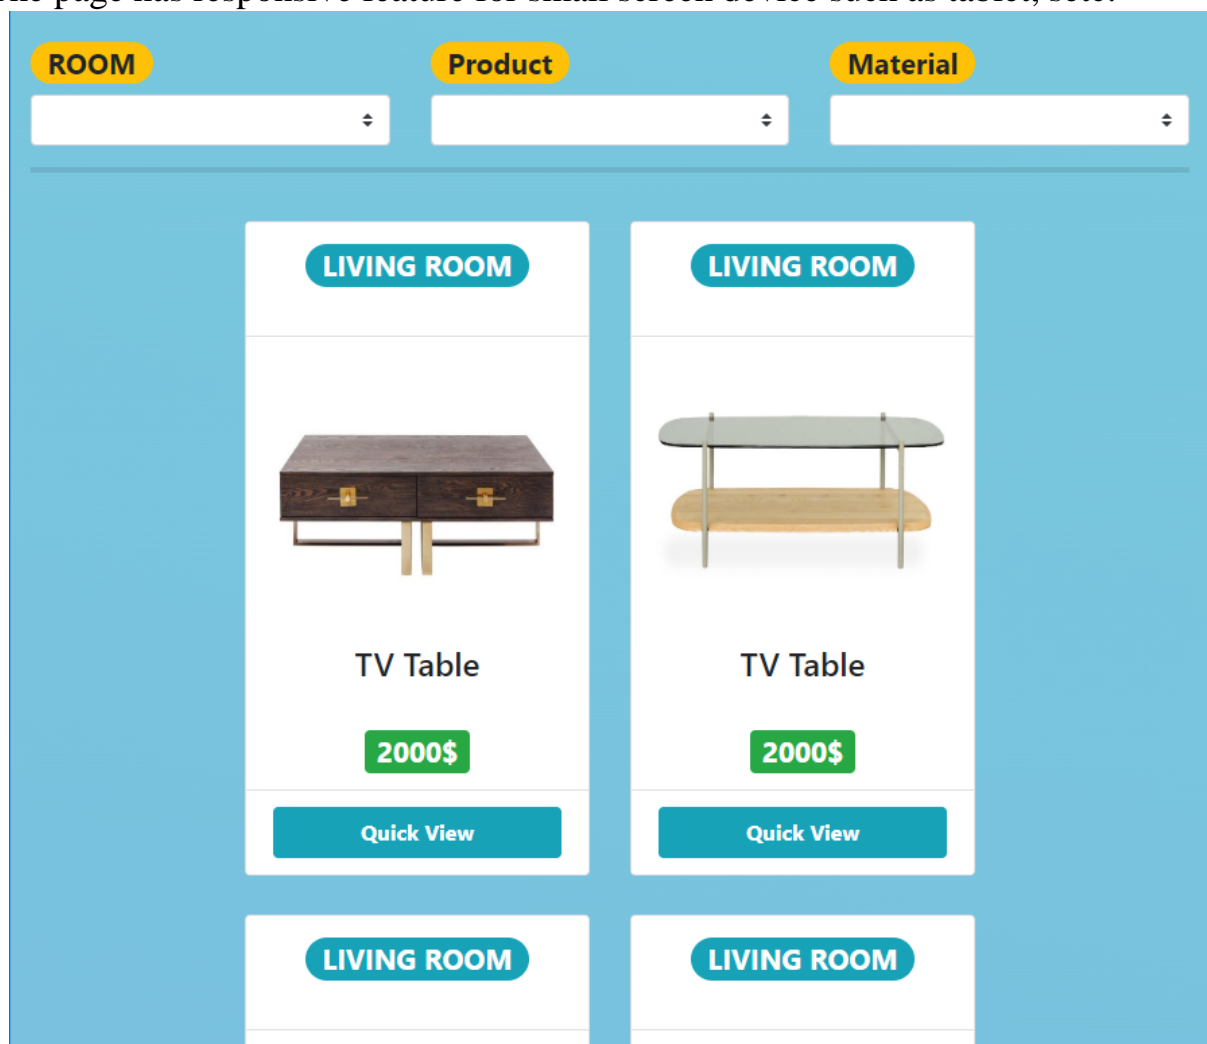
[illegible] page has responsive feature for small screen device such as tablet, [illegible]

ROOM

Product

Material

LIVING ROOM

TV Table

2000$

Quick View

LIVING ROOM

TV Table

2000$

Quick View

LIVING ROOM

LIVING ROOM